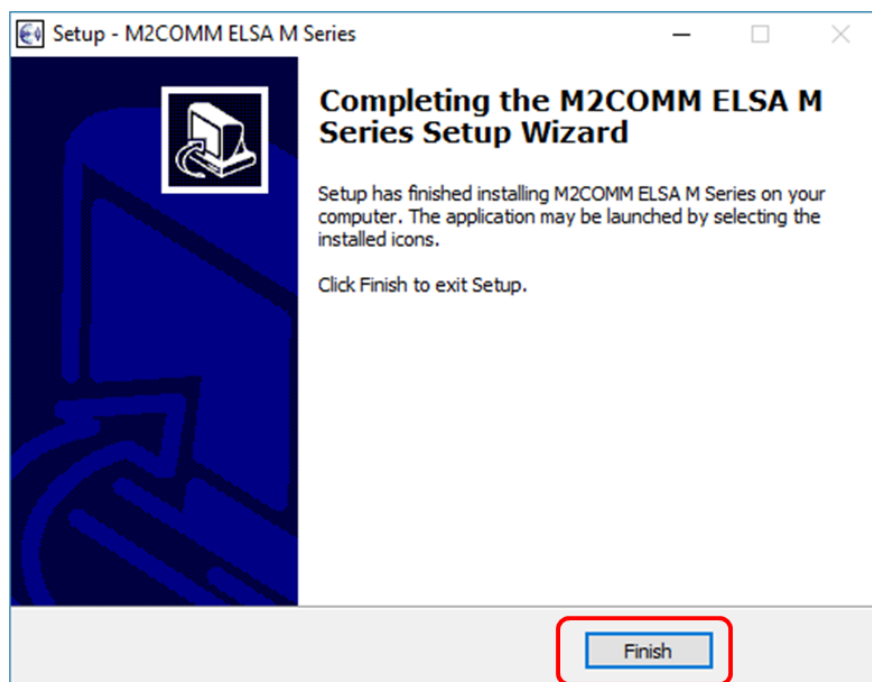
Setup - M2COMM ELSA M Series

Completing the M2COMM ELSA M Series Setup Wizard

Setup has finished installing M2COMM ELSA M Series on your computer. The application may be launched by selecting the installed icons.

Click Finish to exit Setup.

Finish